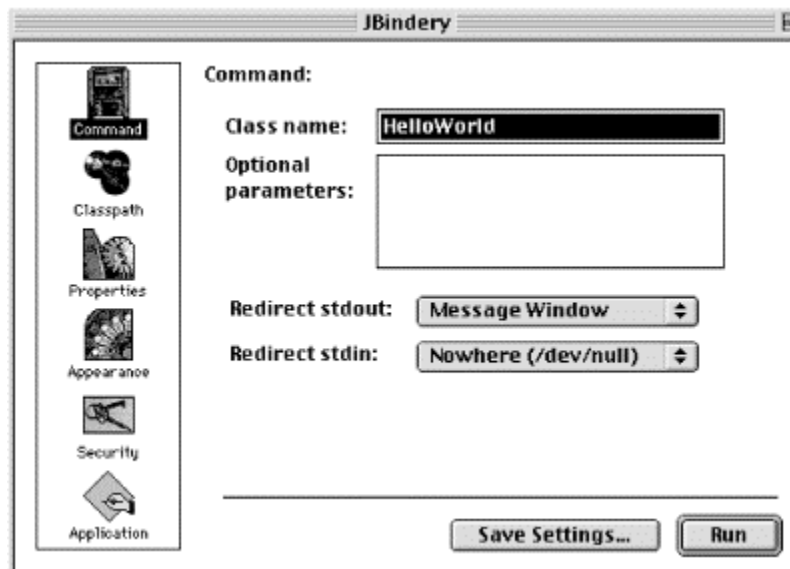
JBindery

Command

Classpath

Properties

Appearance

Security

Application

Command:

Class name: HelloWorld

Optional parameters:

Redirect stdout: Message Window

Redirect stdin: Nowhere (/dev/null)

Save Settings...

Run